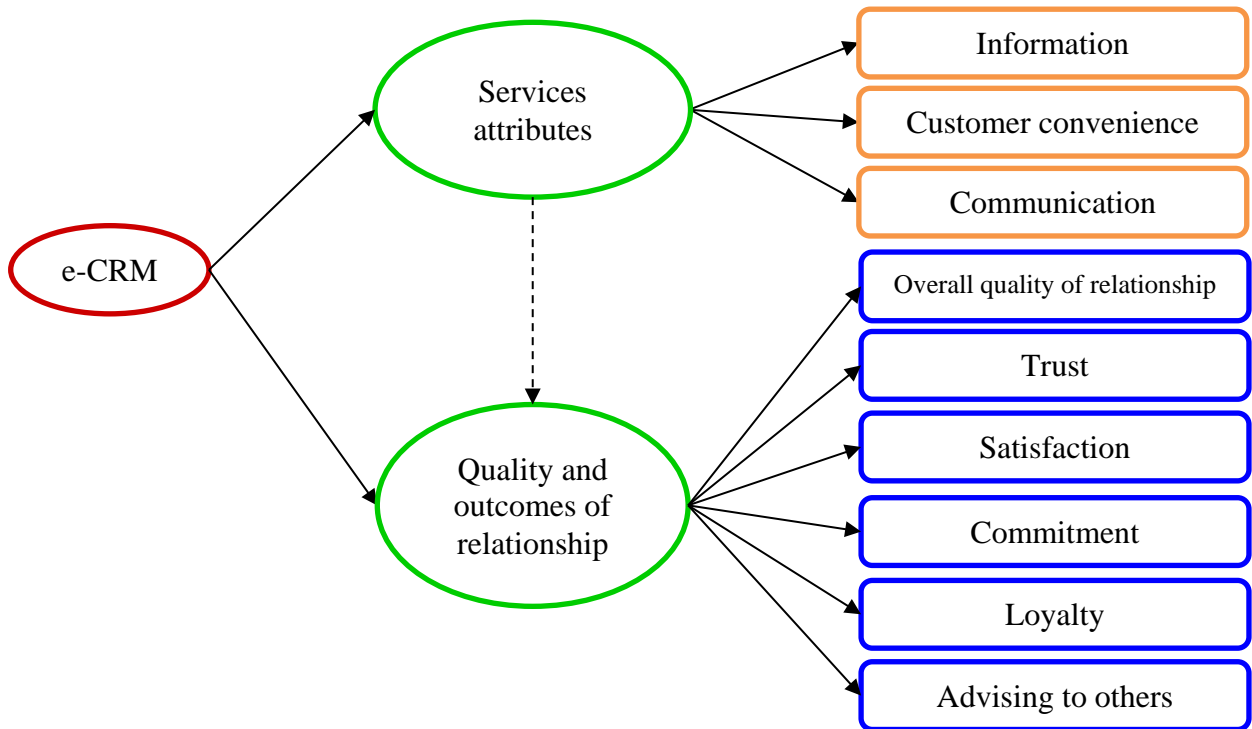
e-CRM

Services attributes

Information

Customer convenience

Communication

Quality and outcomes of relationship

Overall quality of relationship

Trust

Satisfaction

Commitment

Loyalty

Advising to others